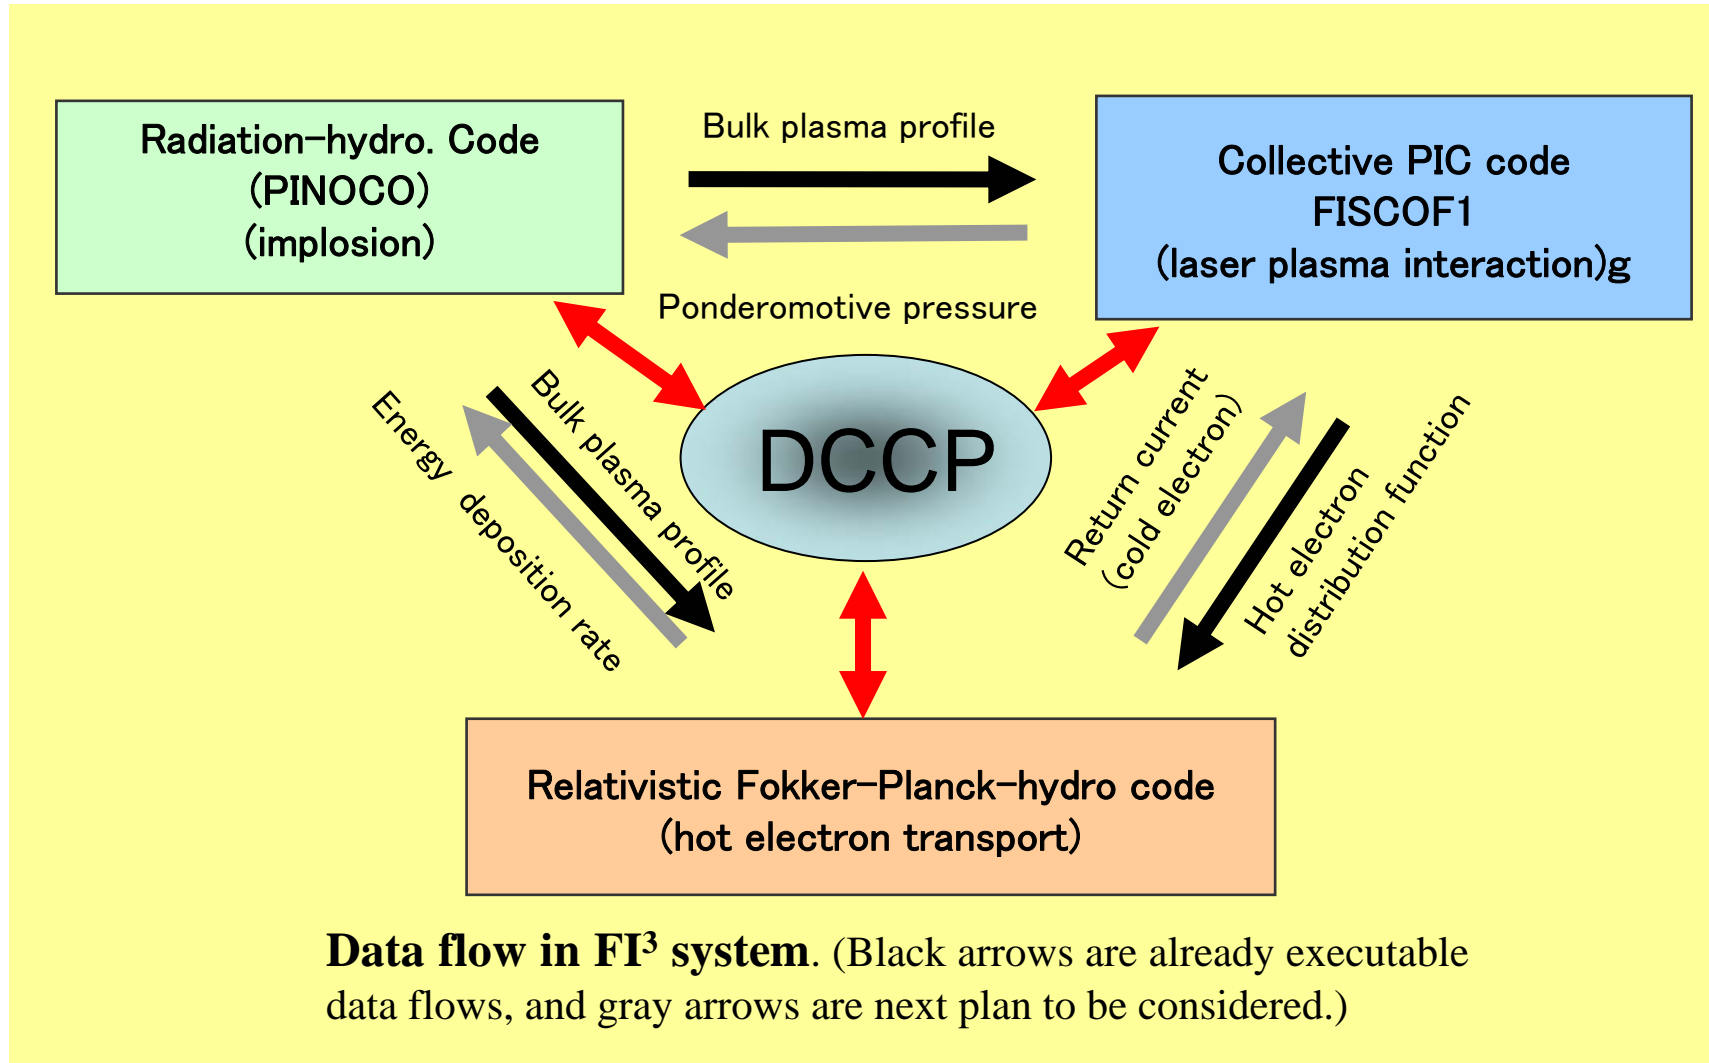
Radiation-hydro. Code
(PINOCO)
(implosion)

Bulk plasma profile

Collective PIC code
FISCOF1
(laser plasma interaction)g

Ponderomotive pressure

Energy deposition rate

Bulk plasma profile

DCCP

Return current (cold electron)

Hot electron distribution function

Relativistic Fokker-Planck-hydro code
(hot electron transport)

**Data flow in FI$^3$ system**. (Black arrows are already executable data flows, and gray arrows are next plan to be considered.)